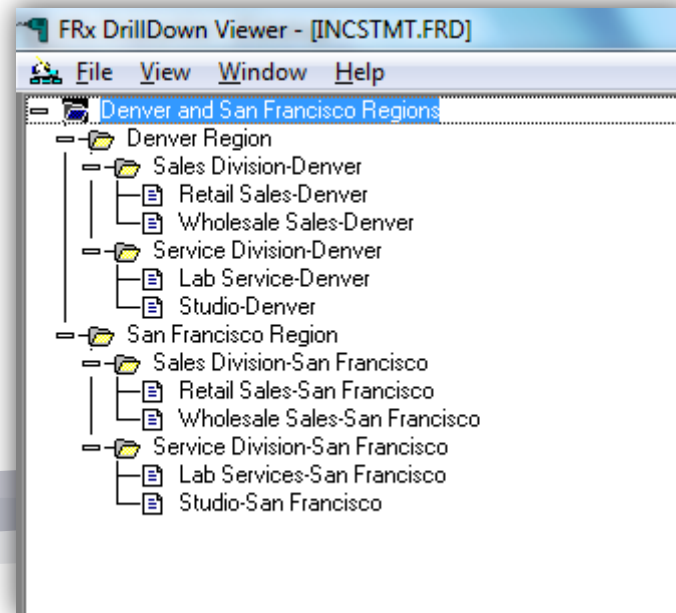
FRx DrillDown Viewer - [INCSTMT.FRD]

File View Window Help

Denver and San Francisco Regions
Denver Region
Sales Division-Denver
Retail Sales-Denver
Wholesale Sales-Denver
Service Division-Denver
Lab Service-Denver
Studio-Denver
San Francisco Region
Sales Division-San Francisco
Retail Sales-San Francisco
Wholesale Sales-San Francisco
Service Division-San Francisco
Lab Services-San Francisco
Studio-San Francisco